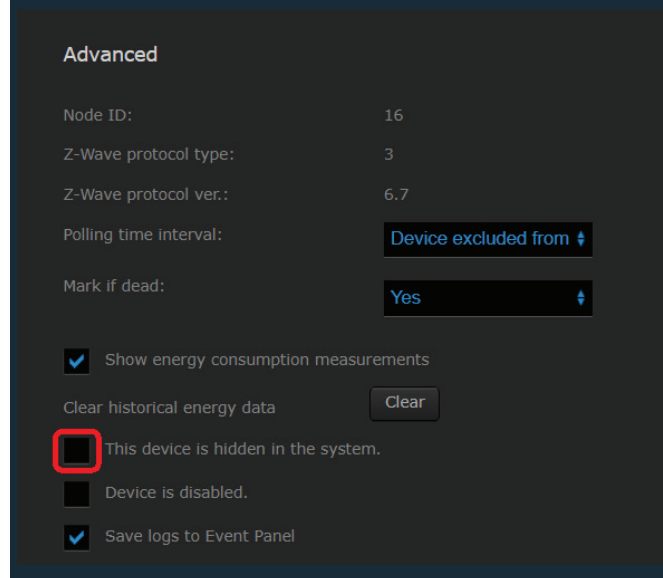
Advanced

Node ID: 16

Z-Wave protocol type: 3

Z-Wave protocol ver.: 6.7

Polling time interval: Device excluded from

Mark if dead: Yes

Show energy consumption measurements

Clear historical energy data Clear

This device is hidden in the system.

Device is disabled.

Save logs to Event Panel